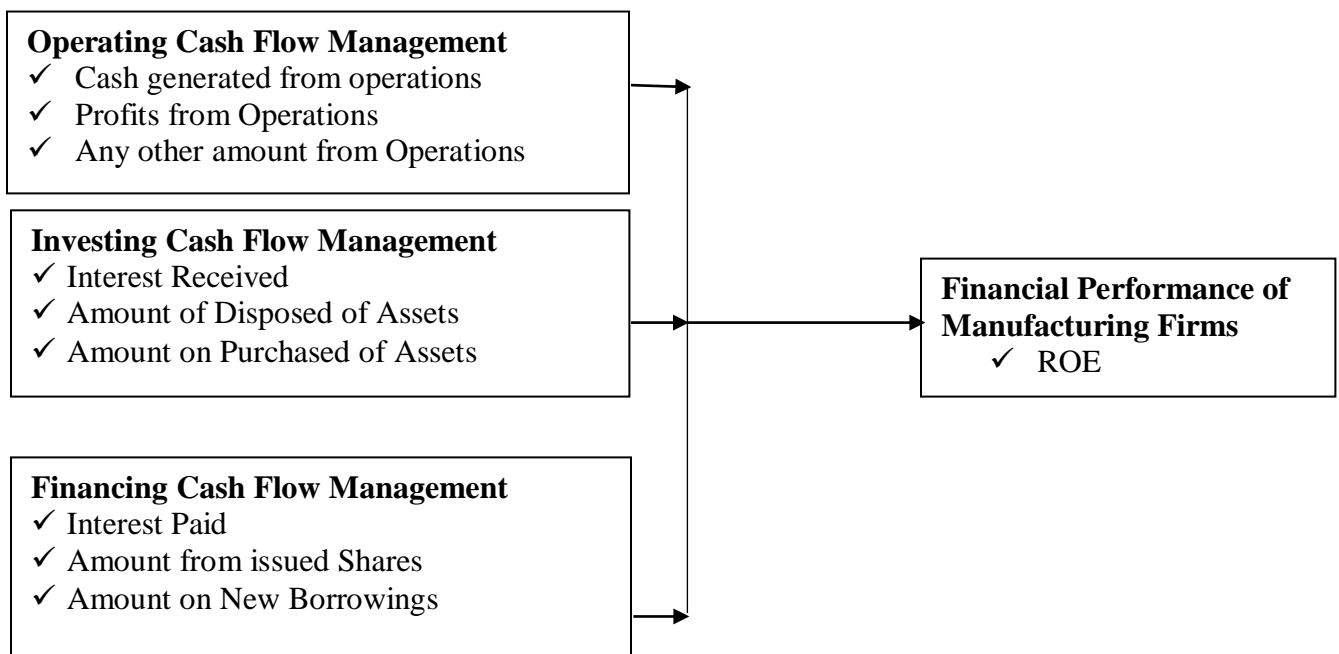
**Operating Cash Flow Management**
✓ Cash generated from operations
✓ Profits from Operations
✓ Any other amount from Operations

**Investing Cash Flow Management**
✓ Interest Received
✓ Amount of Disposed of Assets
✓ Amount on Purchased of Assets

**Financing Cash Flow Management**
✓ Interest Paid
✓ Amount from issued Shares
✓ Amount on New Borrowings

**Financial Performance of Manufacturing Firms**
✓ ROE